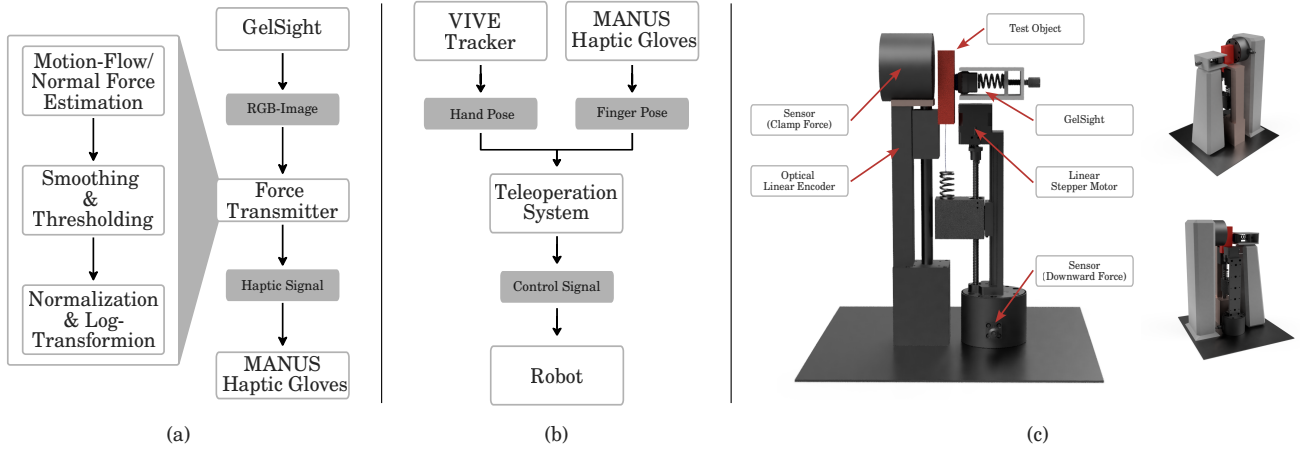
Motion-Flow/ Normal Force Estimation

Smoothing & Thresholding

Normalization & Log-Transformion

GelSight

RGB-Image

Force Transmitter

Haptic Signal

MANUS Haptic Gloves

(a)

VIVE Tracker

MANUS Haptic Gloves

Hand Pose

Finger Pose

Teleoperation System

Control Signal

Robot

(b)

Test Object

Sensor (Clamp Force)

GelSight

Optical Linear Encoder

Linear Stepper Motor

Sensor (Downward Force)

(c)